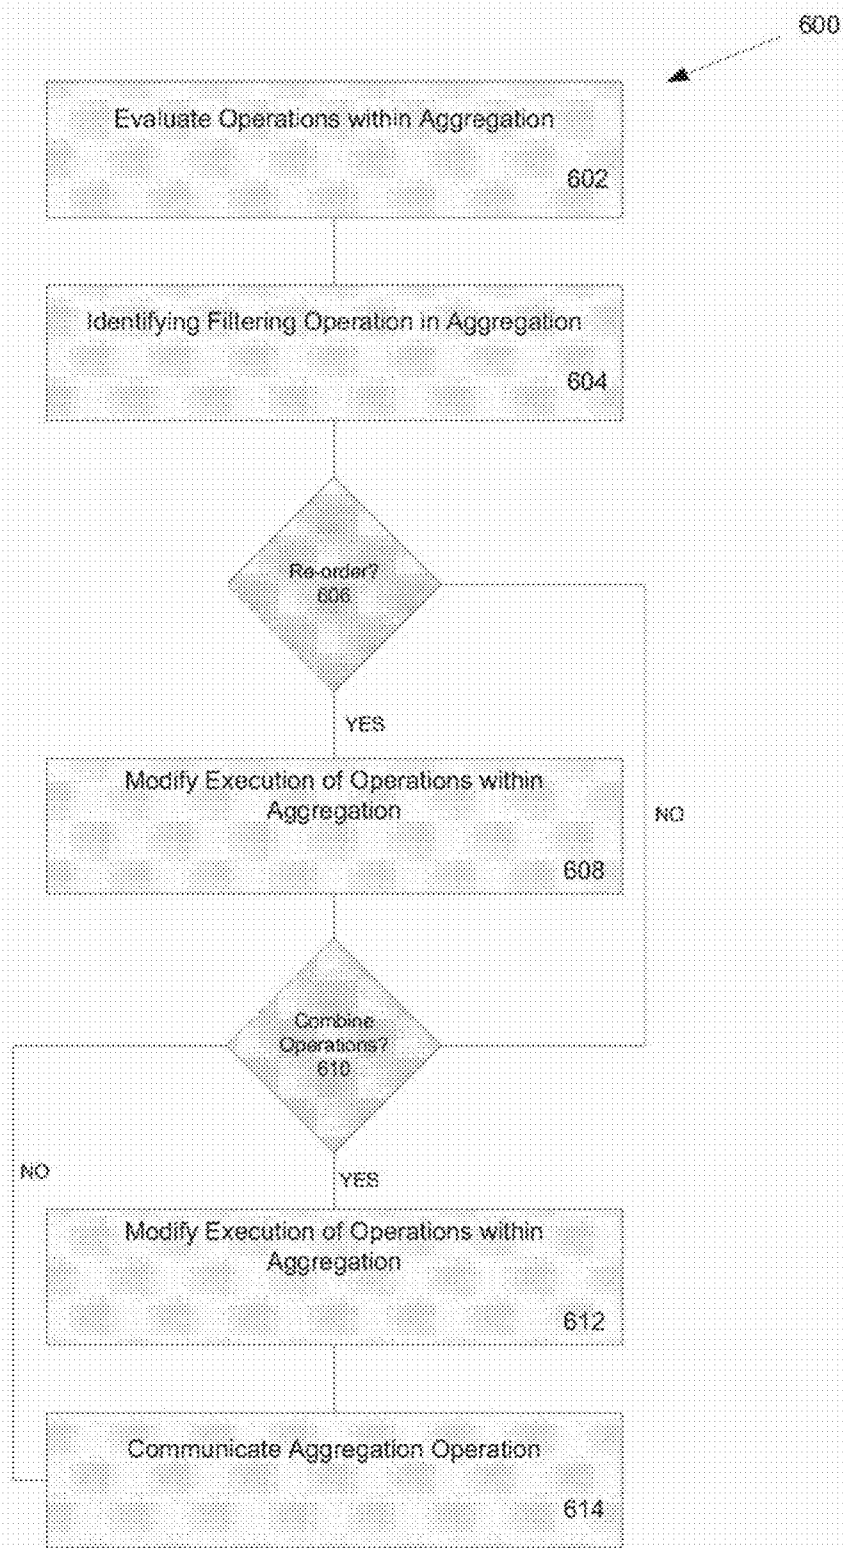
600

Evaluate Operations within Aggregation
602

Identifying Filtering Operation in Aggregation
604

Re-order?
606

YES

NO

Modify Execution of Operations within Aggregation
608

Combine Operations?
610

NO

YES

Modify Execution of Operations within Aggregation
612

Communicate Aggregation Operation
614